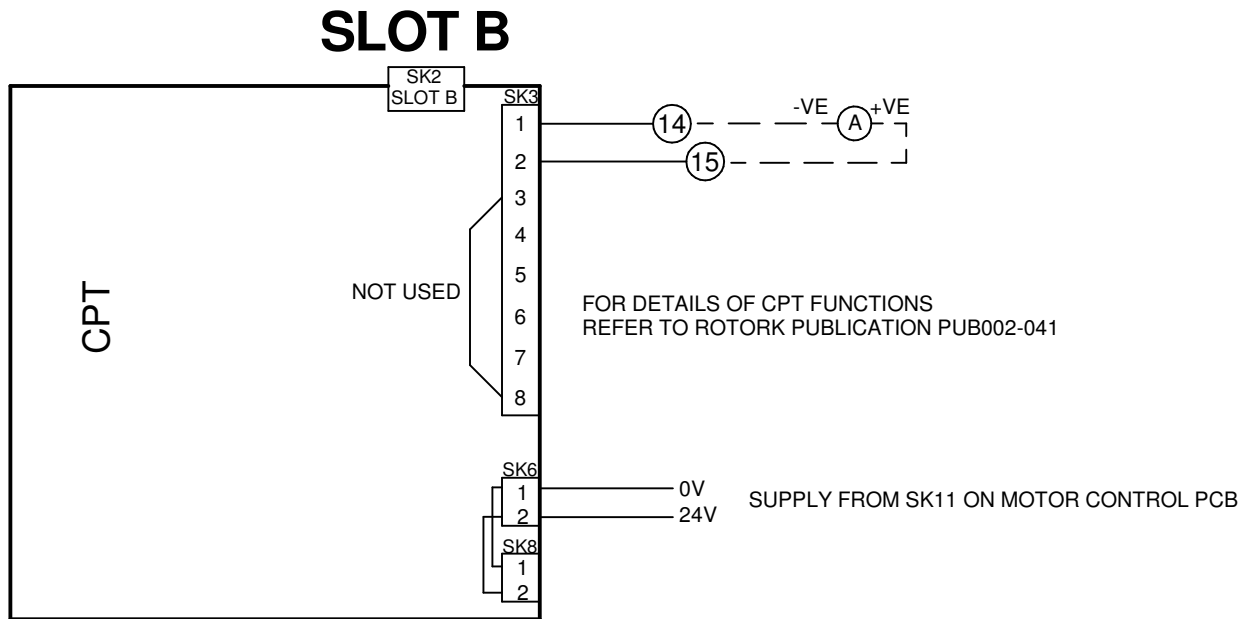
SLOT B

SK2
SLOT B

SK3
1
2
3
4
5
6
7
8

14
15
-VE
A
+VE

CPT

NOT USED

FOR DETAILS OF CPT FUNCTIONS
REFER TO ROTORK PUBLICATION PUB002-041

SK6
1
2
SK8
1
2

0V
24V

SUPPLY FROM SK11 ON MOTOR CONTROL PCB